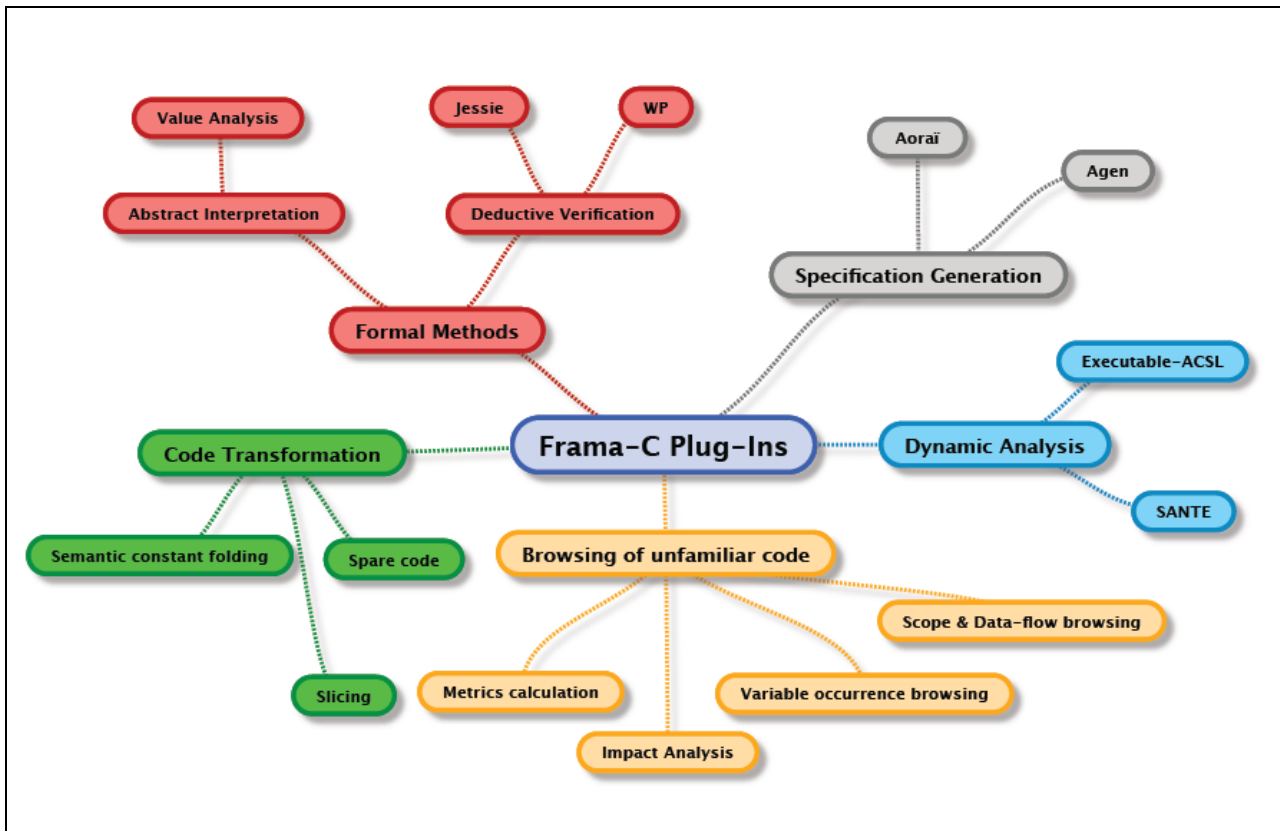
Value Analysis

Jessie

WP

Aoraï

Agen

Abstract Interpretation

Deductive Verification

Specification Generation

Formal Methods

Executable-ACSL

Code Transformation

Frama-C Plug-Ins

Dynamic Analysis

SANTE

Semantic constant folding

Spare code

Browsing of unfamiliar code

Scope & Data-flow browsing

Slicing

Metrics calculation

Variable occurrence browsing

Impact Analysis